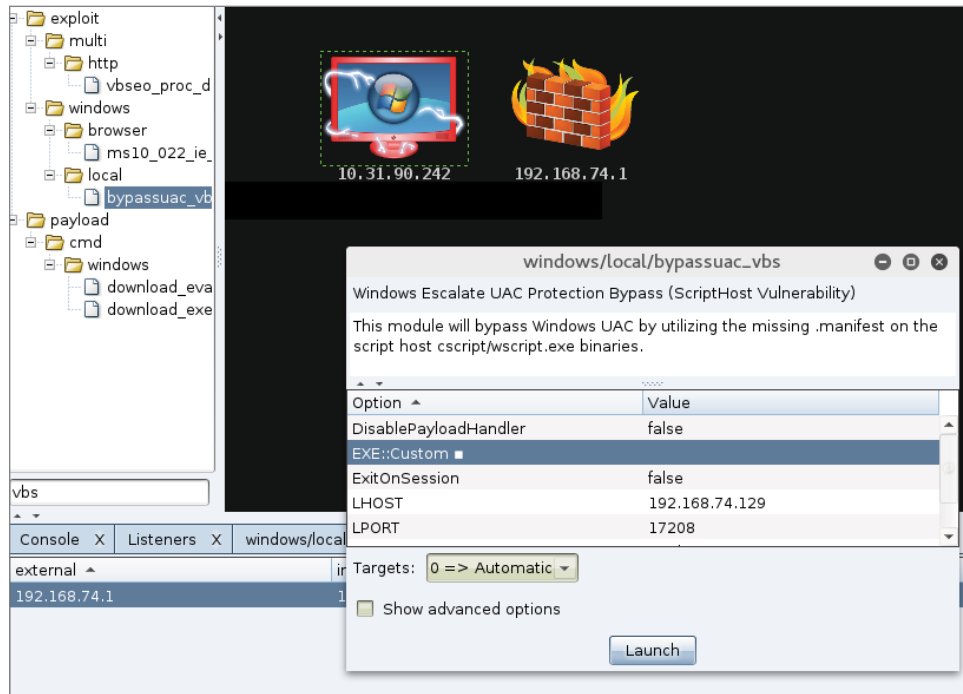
exploit
multi
http
vbseo_proc_d
windows
browser
ms10_022_ie_
local
bypassuac_vb
payload
cmd
windows
download_eva
download_exe

10.31.90.242
192.168.74.1

vbs

Console X
Listeners X
windows/local

external
192.168.74.1

windows/local/bypassuac_vbs

Windows Escalate UAC Protection Bypass (ScriptHost Vulnerability)

This module will bypass Windows UAC by utilizing the missing .manifest on the script host cscript/wscript.exe binaries.

| Option | Value |
|---|---|
| DisablePayloadHandler | false |
| EXE::Custom | |
| ExitOnSession | false |
| LHOST | 192.168.74.129 |
| LPORT | 17208 |

Targets: 0 => Automatic

Show advanced options

Launch